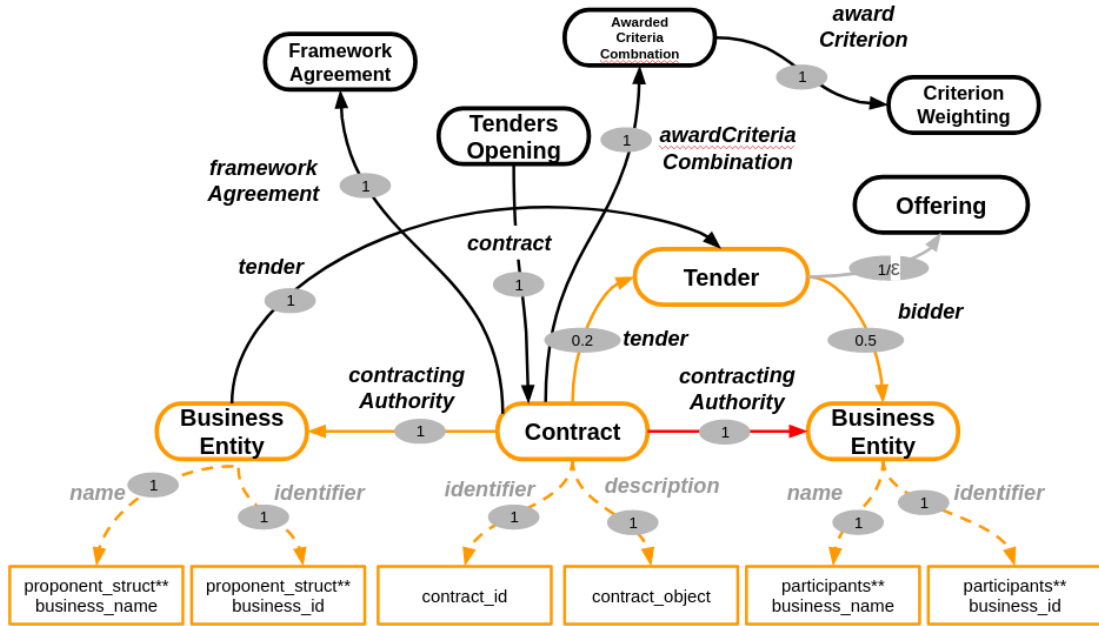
Framework Agreement

Awarded Criteria Combnation

award Criterion

1

Criterion Weighting

Tenders Opening

1

awardCriteria Combination

framework Agreement

1

Offering

contract

tender

1

1

Tender

1/ε

bidder

0.2

tender

0.5

contracting Authority

contracting Authority

Business Entity

1

Contract

1

Business Entity

name

1

identifier

identifier

description

name

1

identifier

1

1

1

1

proponent_struct** business_name

proponent_struct** business_id

contract_id

contract_object

participants** business_name

participants** business_id